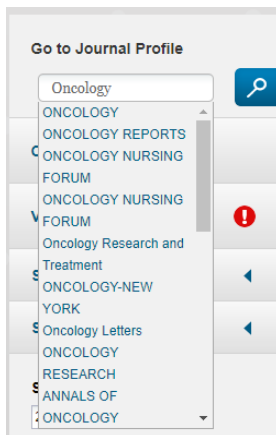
Go to Journal Profile

Oncology

ONCOLOGY
ONCOLOGY REPORTS
ONCOLOGY NURSING FORUM
ONCOLOGY NURSING FORUM
Oncology Research and Treatment
ONCOLOGY-NEW YORK
Oncology Letters
ONCOLOGY RESEARCH
ANNALS OF ONCOLOGY

C
V
S
S
S
2